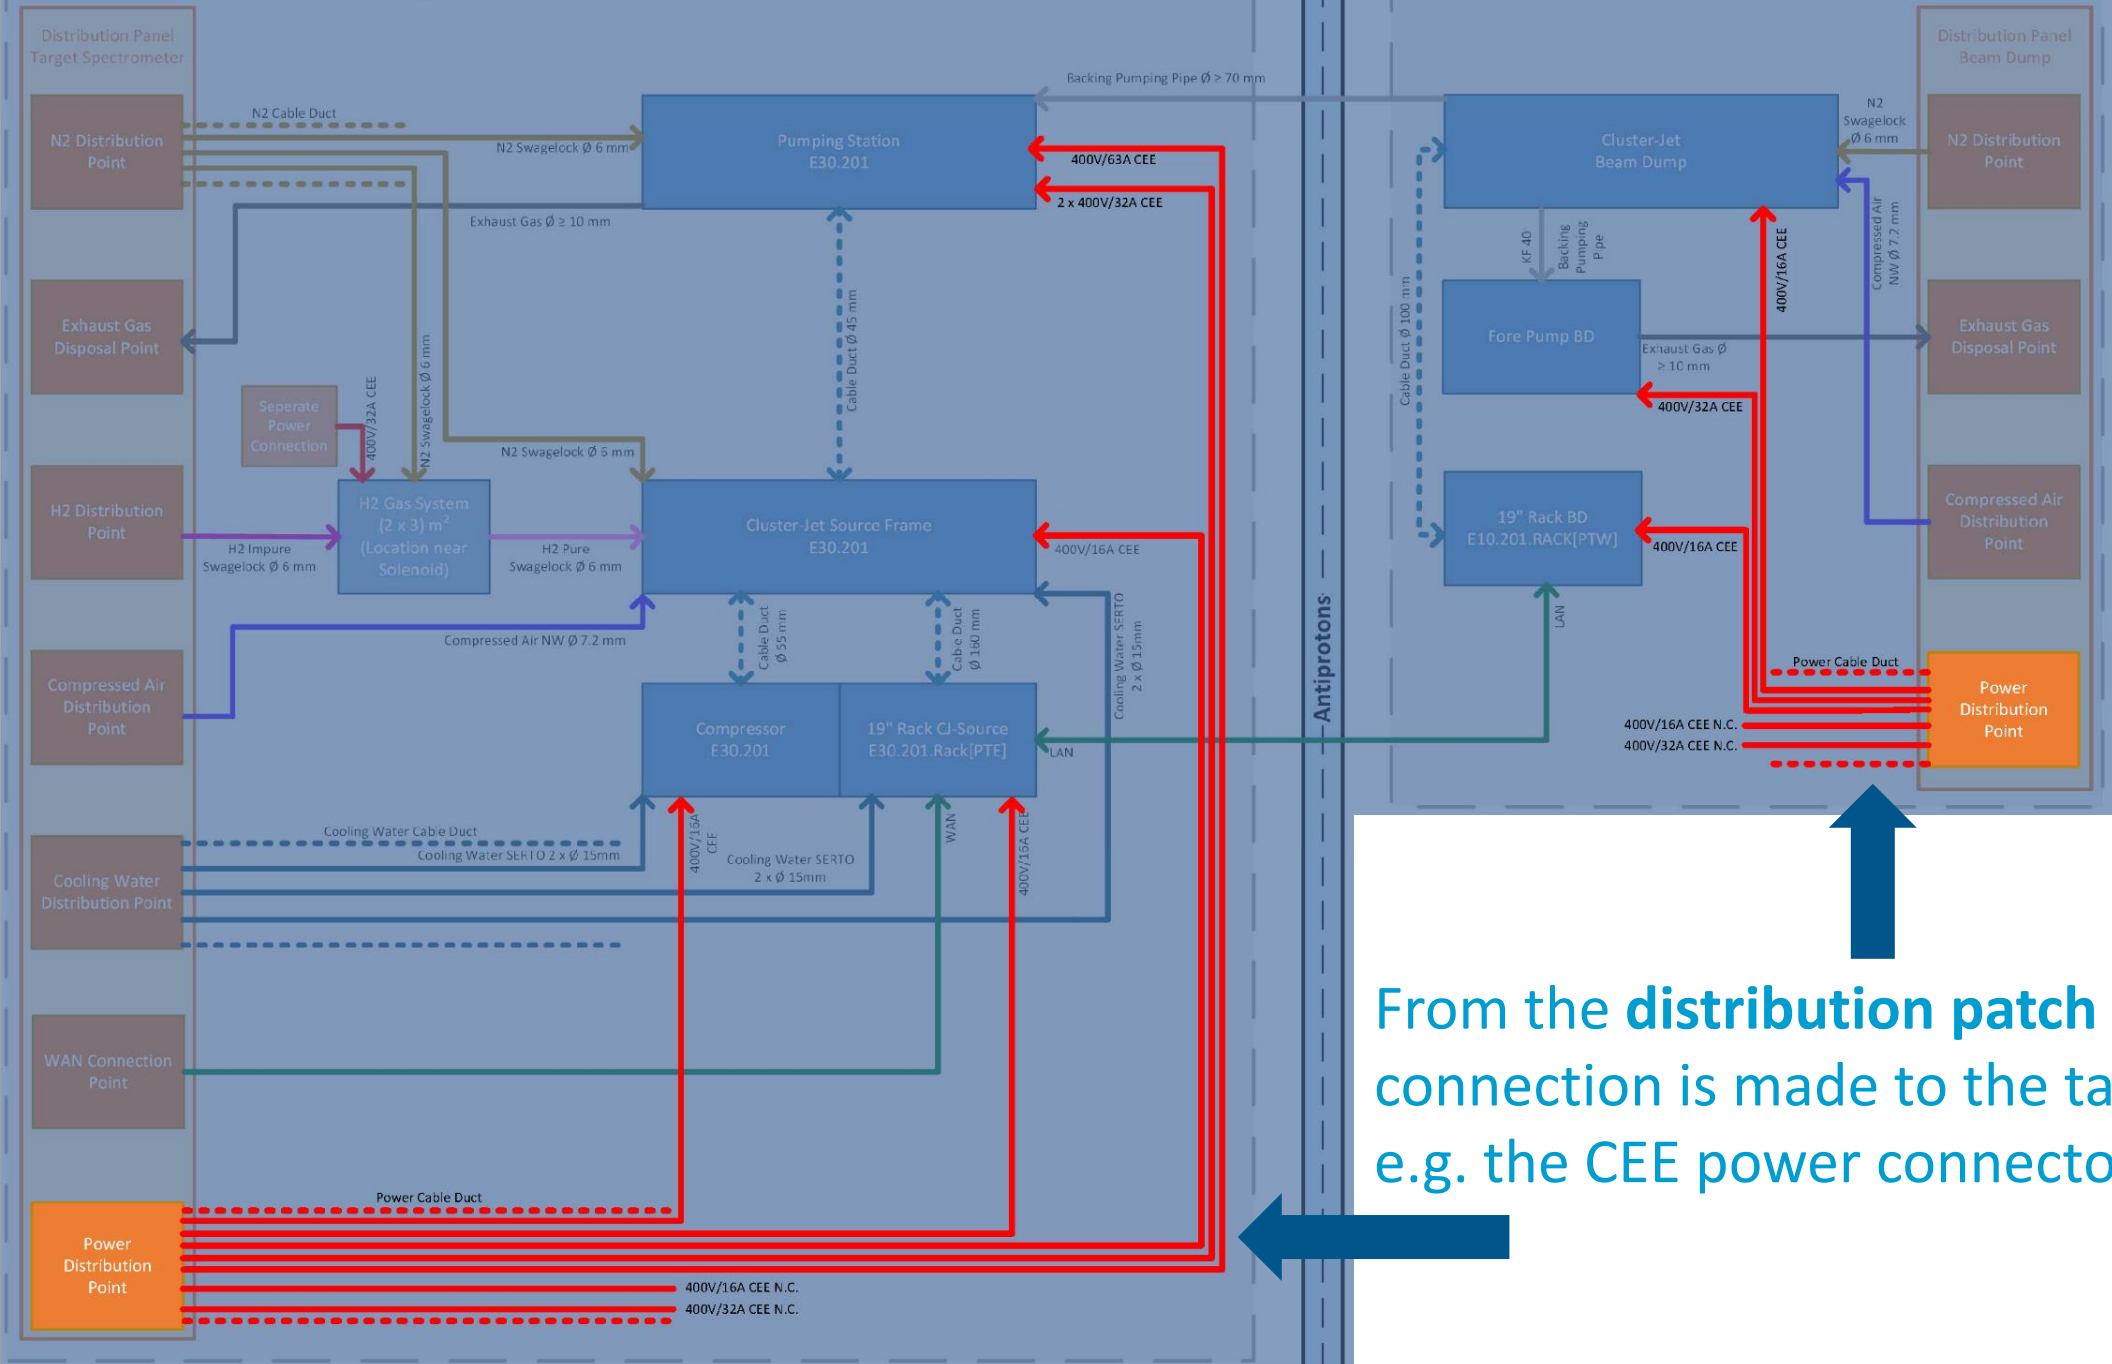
Distribution Panel Target Spectrometer

N2 Distribution Point

Exhaust Gas Disposal Point

H2 Distribution Point

Compressed Air Distribution Point

Cooling Water Distribution Point

WAN Connection Point

Power Distribution Point

N2 Cable Duct

N2 Swagelock Ø 6 mm

Exhaust Gas Ø ≥ 10 mm

Backing Pumping Pipe Ø > 70 mm

Pumping Station E30.201

400V/63A CEE

2 x 400V/32A CEE

Cable Duct Ø 45 mm

Seperate Power Connection

400V/32A CEE

N2 Swagelock Ø 6 mm

N2 Swagelock Ø 6 mm

H2 Gas System (2 x 3) m³ (Location near Solenoid)

H2 Impure Swagelock Ø 6 mm

H2 Pure Swagelock Ø 6 mm

Cluster-Jet Source Frame E30.201

400V/16A CEE

Compressed Air NW Ø 7.2 mm

Cable Duct Ø 55 mm

Cable Duct Ø 160 mm

Cooling Water SERTO 2 x Ø 15mm

Compressor E30.201

19" Rack CJ-Source E30.201 Rack[PTE]

LAN

Cooling Water Cable Duct

Cooling Water SERTO 2 x Ø 15mm

400V/16A CEE

Cooling Water SERTO 2 x Ø 15mm

WAN

400V/16A CEE

Power Cable Duct

400V/16A CEE N.C.

400V/32A CEE N.C.

Antiprotons

Distribution Panel Beam Dump

Cluster-Jet Beam Dump

N2 Swagelock Ø 6 mm

N2 Distribution Point

KF 40

Backing Pumping Pipe

400V/16A CEE

Compressed Air NW Ø 7.2 mm

Cable Duct Ø 100 mm

Fore Pump BD

Exhaust Gas Ø ≥ 10 mm

Exhaust Gas Disposal Point

400V/32A CEE

19" Rack BD E10.201.RACK[PTW]

400V/16A CEE

Compressed Air Distribution Point

LAN

Power Cable Duct

Power Distribution Point

400V/16A CEE N.C.

400V/32A CEE N.C.

From the **distribution patch** connection is made to the ta e.g. the CEE power connecto